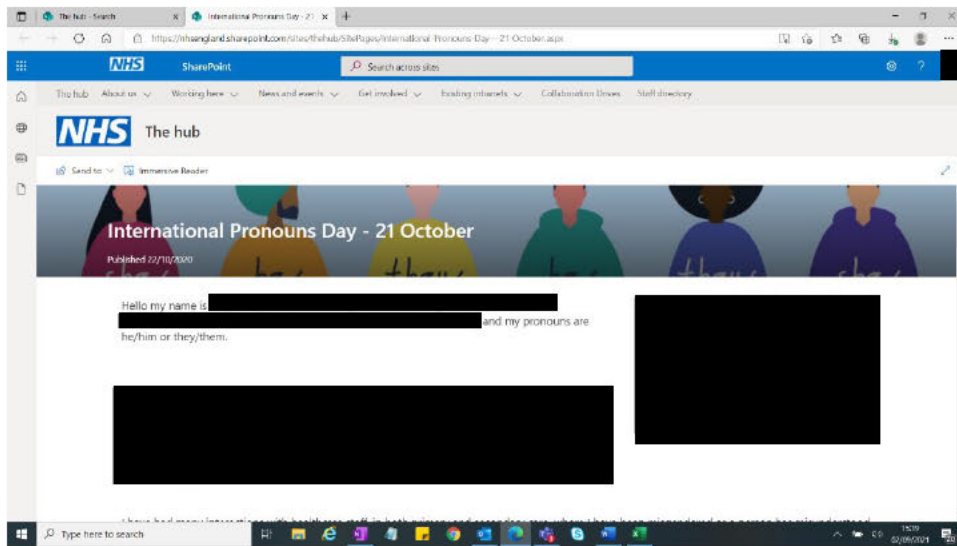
The hub - Search
International Pronouns Day - 21
https://nhsengland.sharepoint.com/sites/thehub/SitePages/International-Pronouns-Day---21-October.aspx
NHS SharePoint
Search across sites
The hub About us Working here News and events Get involved Existing intranets Collaboration Drives Staff directory
NHS The hub
Send to Immersive Reader
International Pronouns Day - 21 October
Published 22/10/2020
he they she they she
Hello my name is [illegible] and my pronouns are he/him or they/them.
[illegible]
Type here to search
15:19 02/09/2021